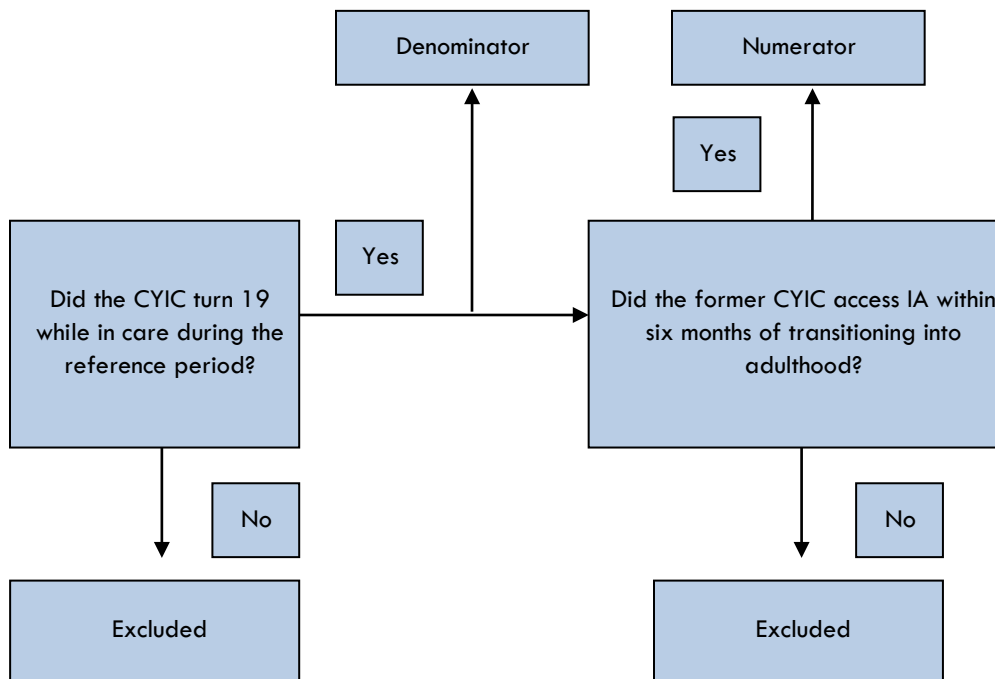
Denominator

Numerator

Yes

Yes

Did the CYIC turn 19 while in care during the reference period?

Did the former CYIC access IA within six months of transitioning into adulthood?

No

No

Excluded

Excluded